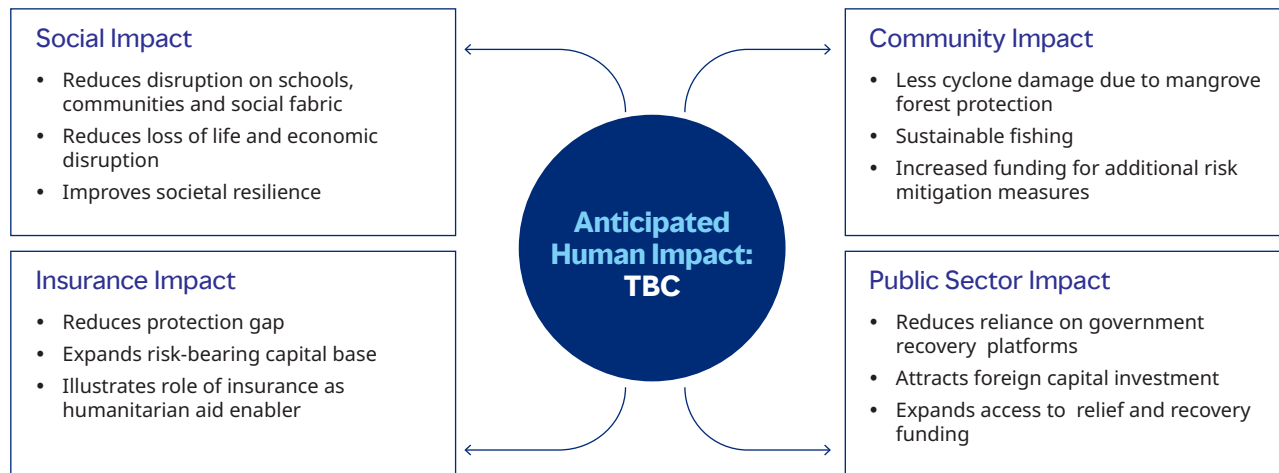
Social Impact

- Reduces disruption on schools, communities and social fabric
- Reduces loss of life and economic disruption
- Improves societal resilience

Community Impact

- Less cyclone damage due to mangrove forest protection
- Sustainable fishing
- Increased funding for additional risk mitigation measures

Anticipated Human Impact: TBC

Insurance Impact

- Reduces protection gap
- Expands risk-bearing capital base
- Illustrates role of insurance as humanitarian aid enabler

Public Sector Impact

- Reduces reliance on government recovery platforms
- Attracts foreign capital investment
- Expands access to relief and recovery funding